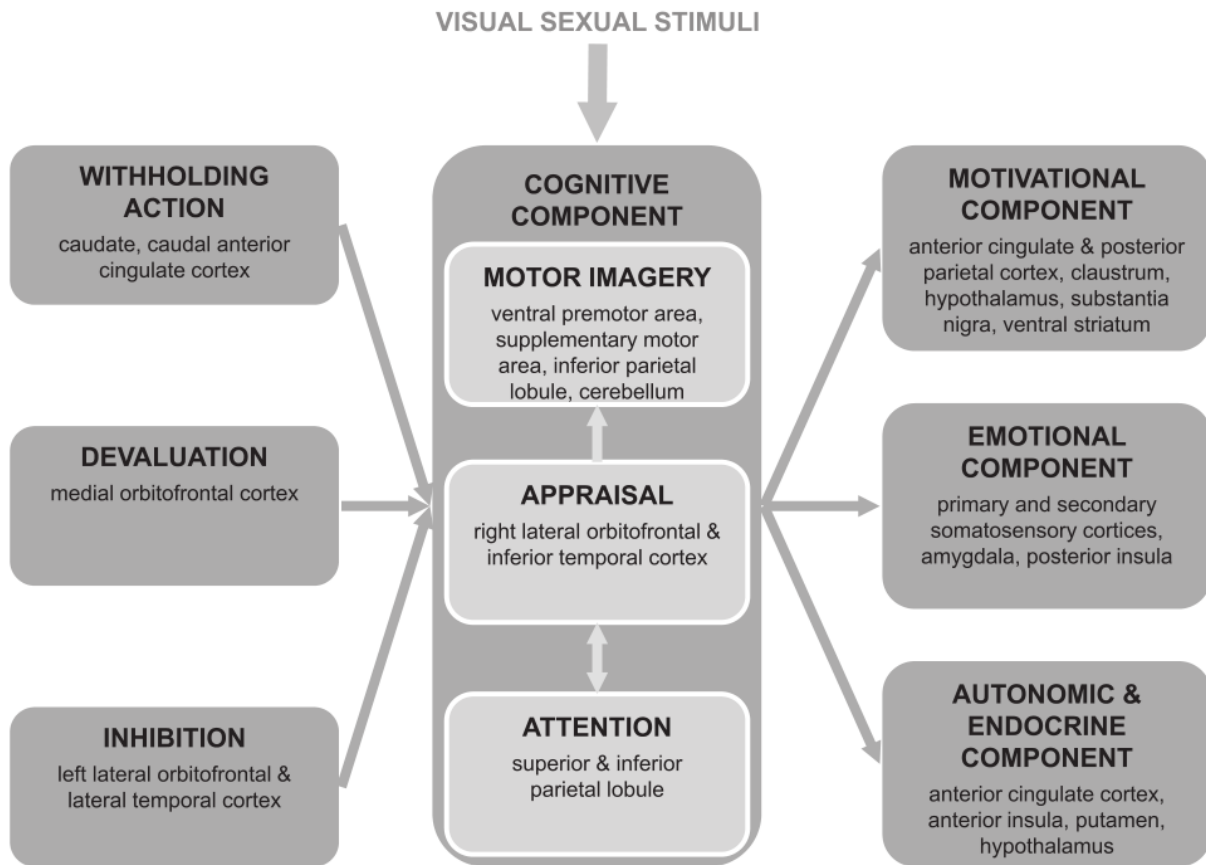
VISUAL SEXUAL STIMULI

WITHHOLDING ACTION
caudate, caudal anterior cingulate cortex

DEVALUATION
medial orbitofrontal cortex

INHIBITION
left lateral orbitofrontal & lateral temporal cortex

COGNITIVE COMPONENT

MOTOR IMAGERY
ventral premotor area, supplementary motor area, inferior parietal lobule, cerebellum

APPRAISAL
right lateral orbitofrontal & inferior temporal cortex

ATTENTION
superior & inferior parietal lobule

MOTIVATIONAL COMPONENT
anterior cingulate & posterior parietal cortex, claustrum, hypothalamus, substantia nigra, ventral striatum

EMOTIONAL COMPONENT
primary and secondary somatosensory cortices, amygdala, posterior insula

AUTONOMIC & ENDOCRINE COMPONENT
anterior cingulate cortex, anterior insula, putamen, hypothalamus